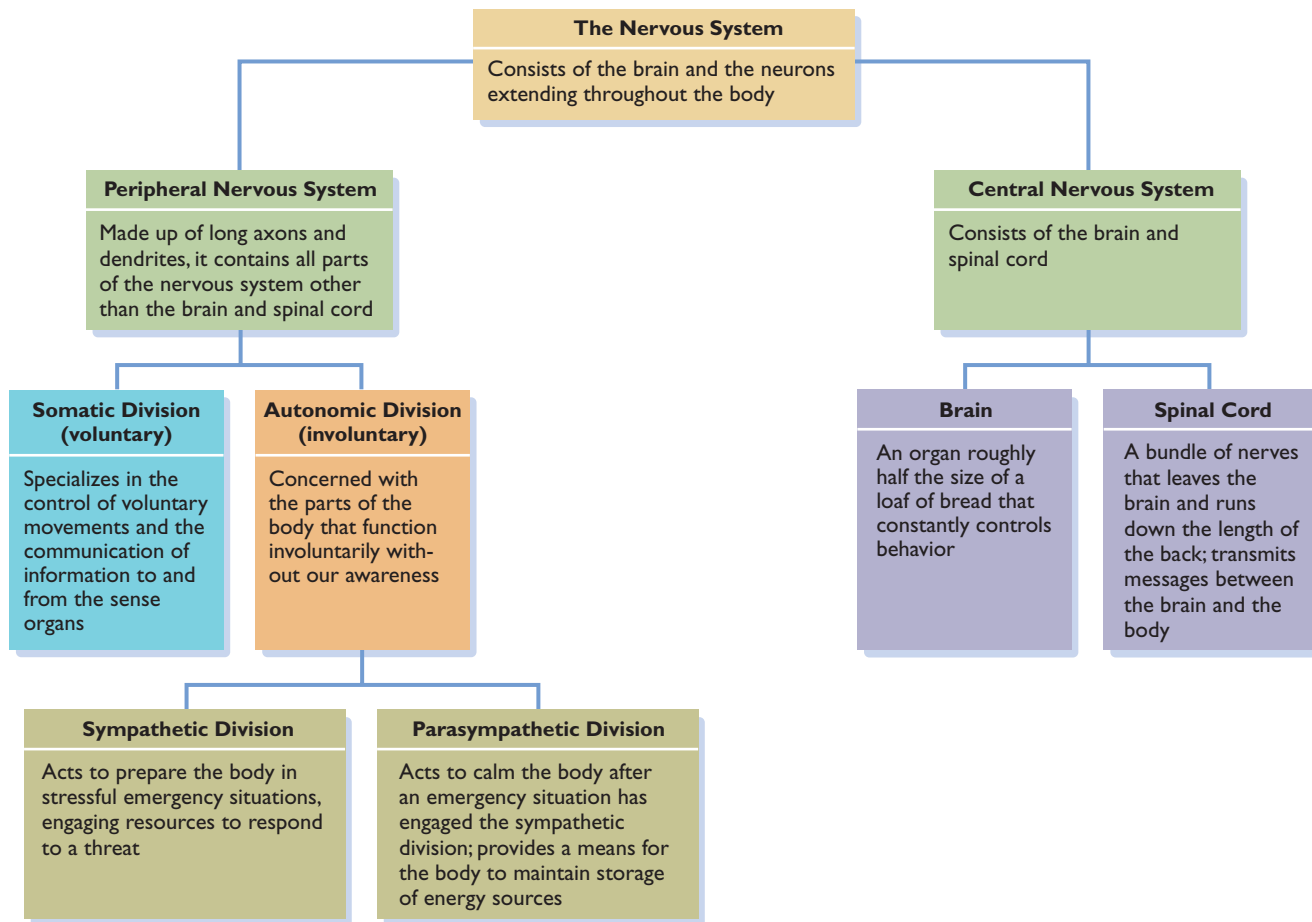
The Nervous System

Consists of the brain and the neurons extending throughout the body

Peripheral Nervous System

Made up of long axons and dendrites, it contains all parts of the nervous system other than the brain and spinal cord

Somatic Division (voluntary)

Specializes in the control of voluntary movements and the communication of information to and from the sense organs

Autonomic Division (involuntary)

Concerned with the parts of the body that function involuntarily without our awareness

Sympathetic Division

Acts to prepare the body in stressful emergency situations, engaging resources to respond to a threat

Parasympathetic Division

Acts to calm the body after an emergency situation has engaged the sympathetic division; provides a means for the body to maintain storage of energy sources

Central Nervous System

Consists of the brain and spinal cord

Brain

An organ roughly half the size of a loaf of bread that constantly controls behavior

Spinal Cord

A bundle of nerves that leaves the brain and runs down the length of the back; transmits messages between the brain and the body